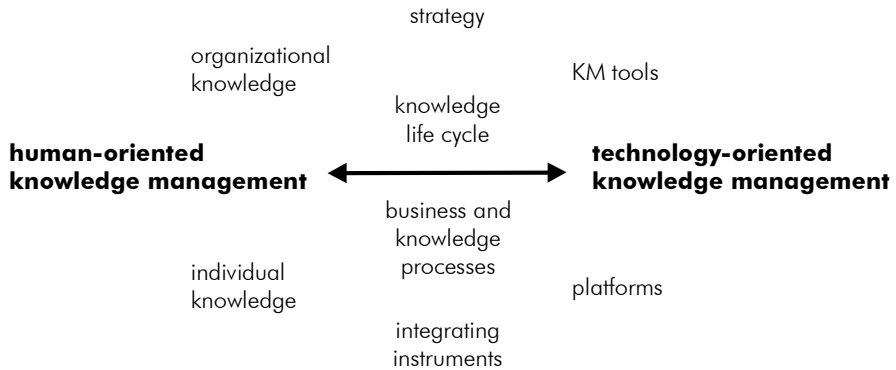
strategy

organizational knowledge

KM tools

knowledge life cycle

human-oriented knowledge management

technology-oriented knowledge management

business and knowledge processes

individual knowledge

platforms

integrating instruments